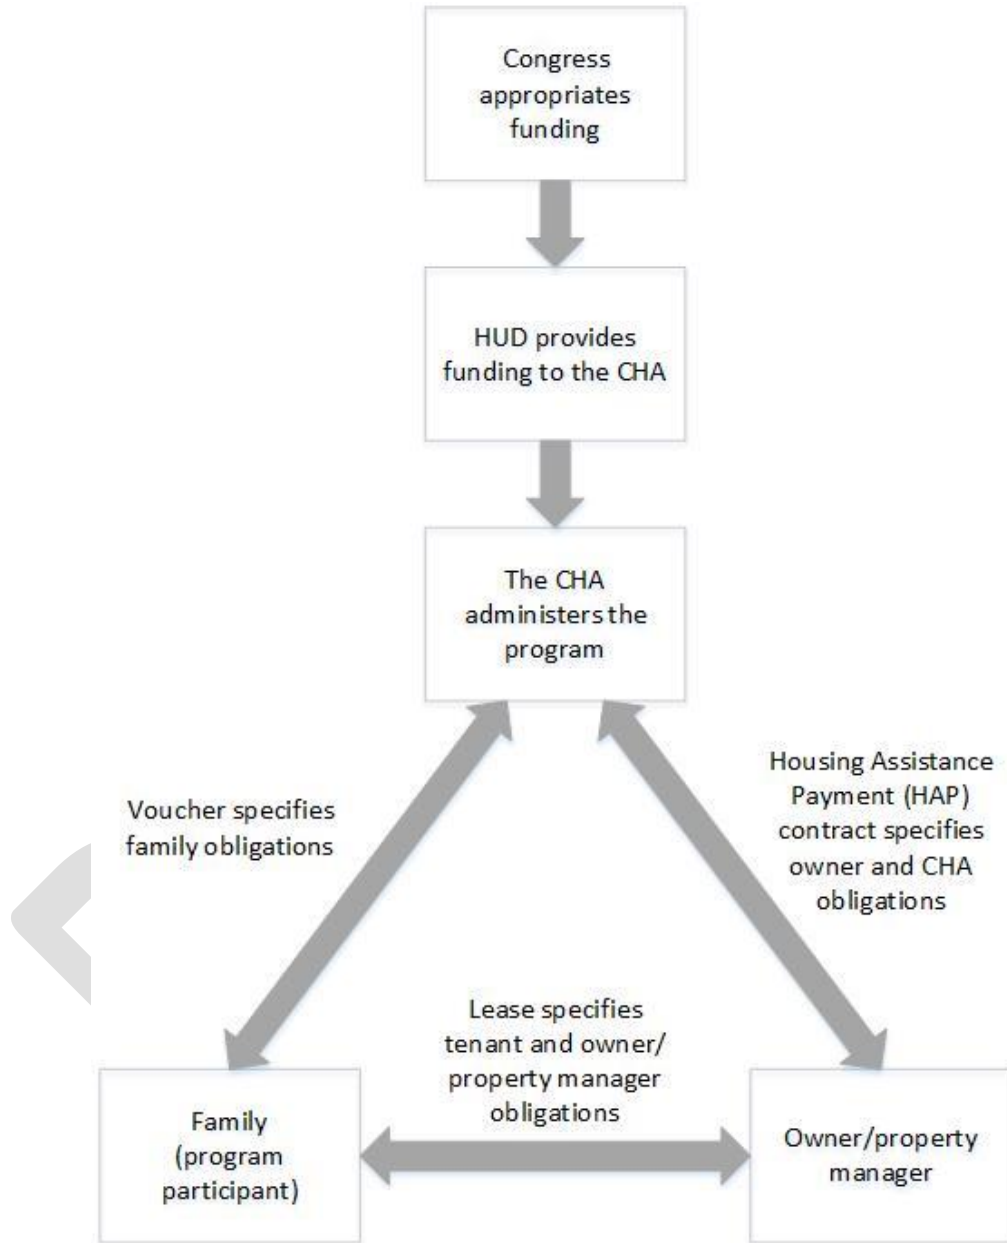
Congress appropriates funding

HUD provides funding to the CHA

The CHA administers the program

Voucher specifies family obligations

Housing Assistance Payment (HAP) contract specifies owner and CHA obligations

Lease specifies tenant and owner/ property manager obligations

Family (program participant)

Owner/property manager